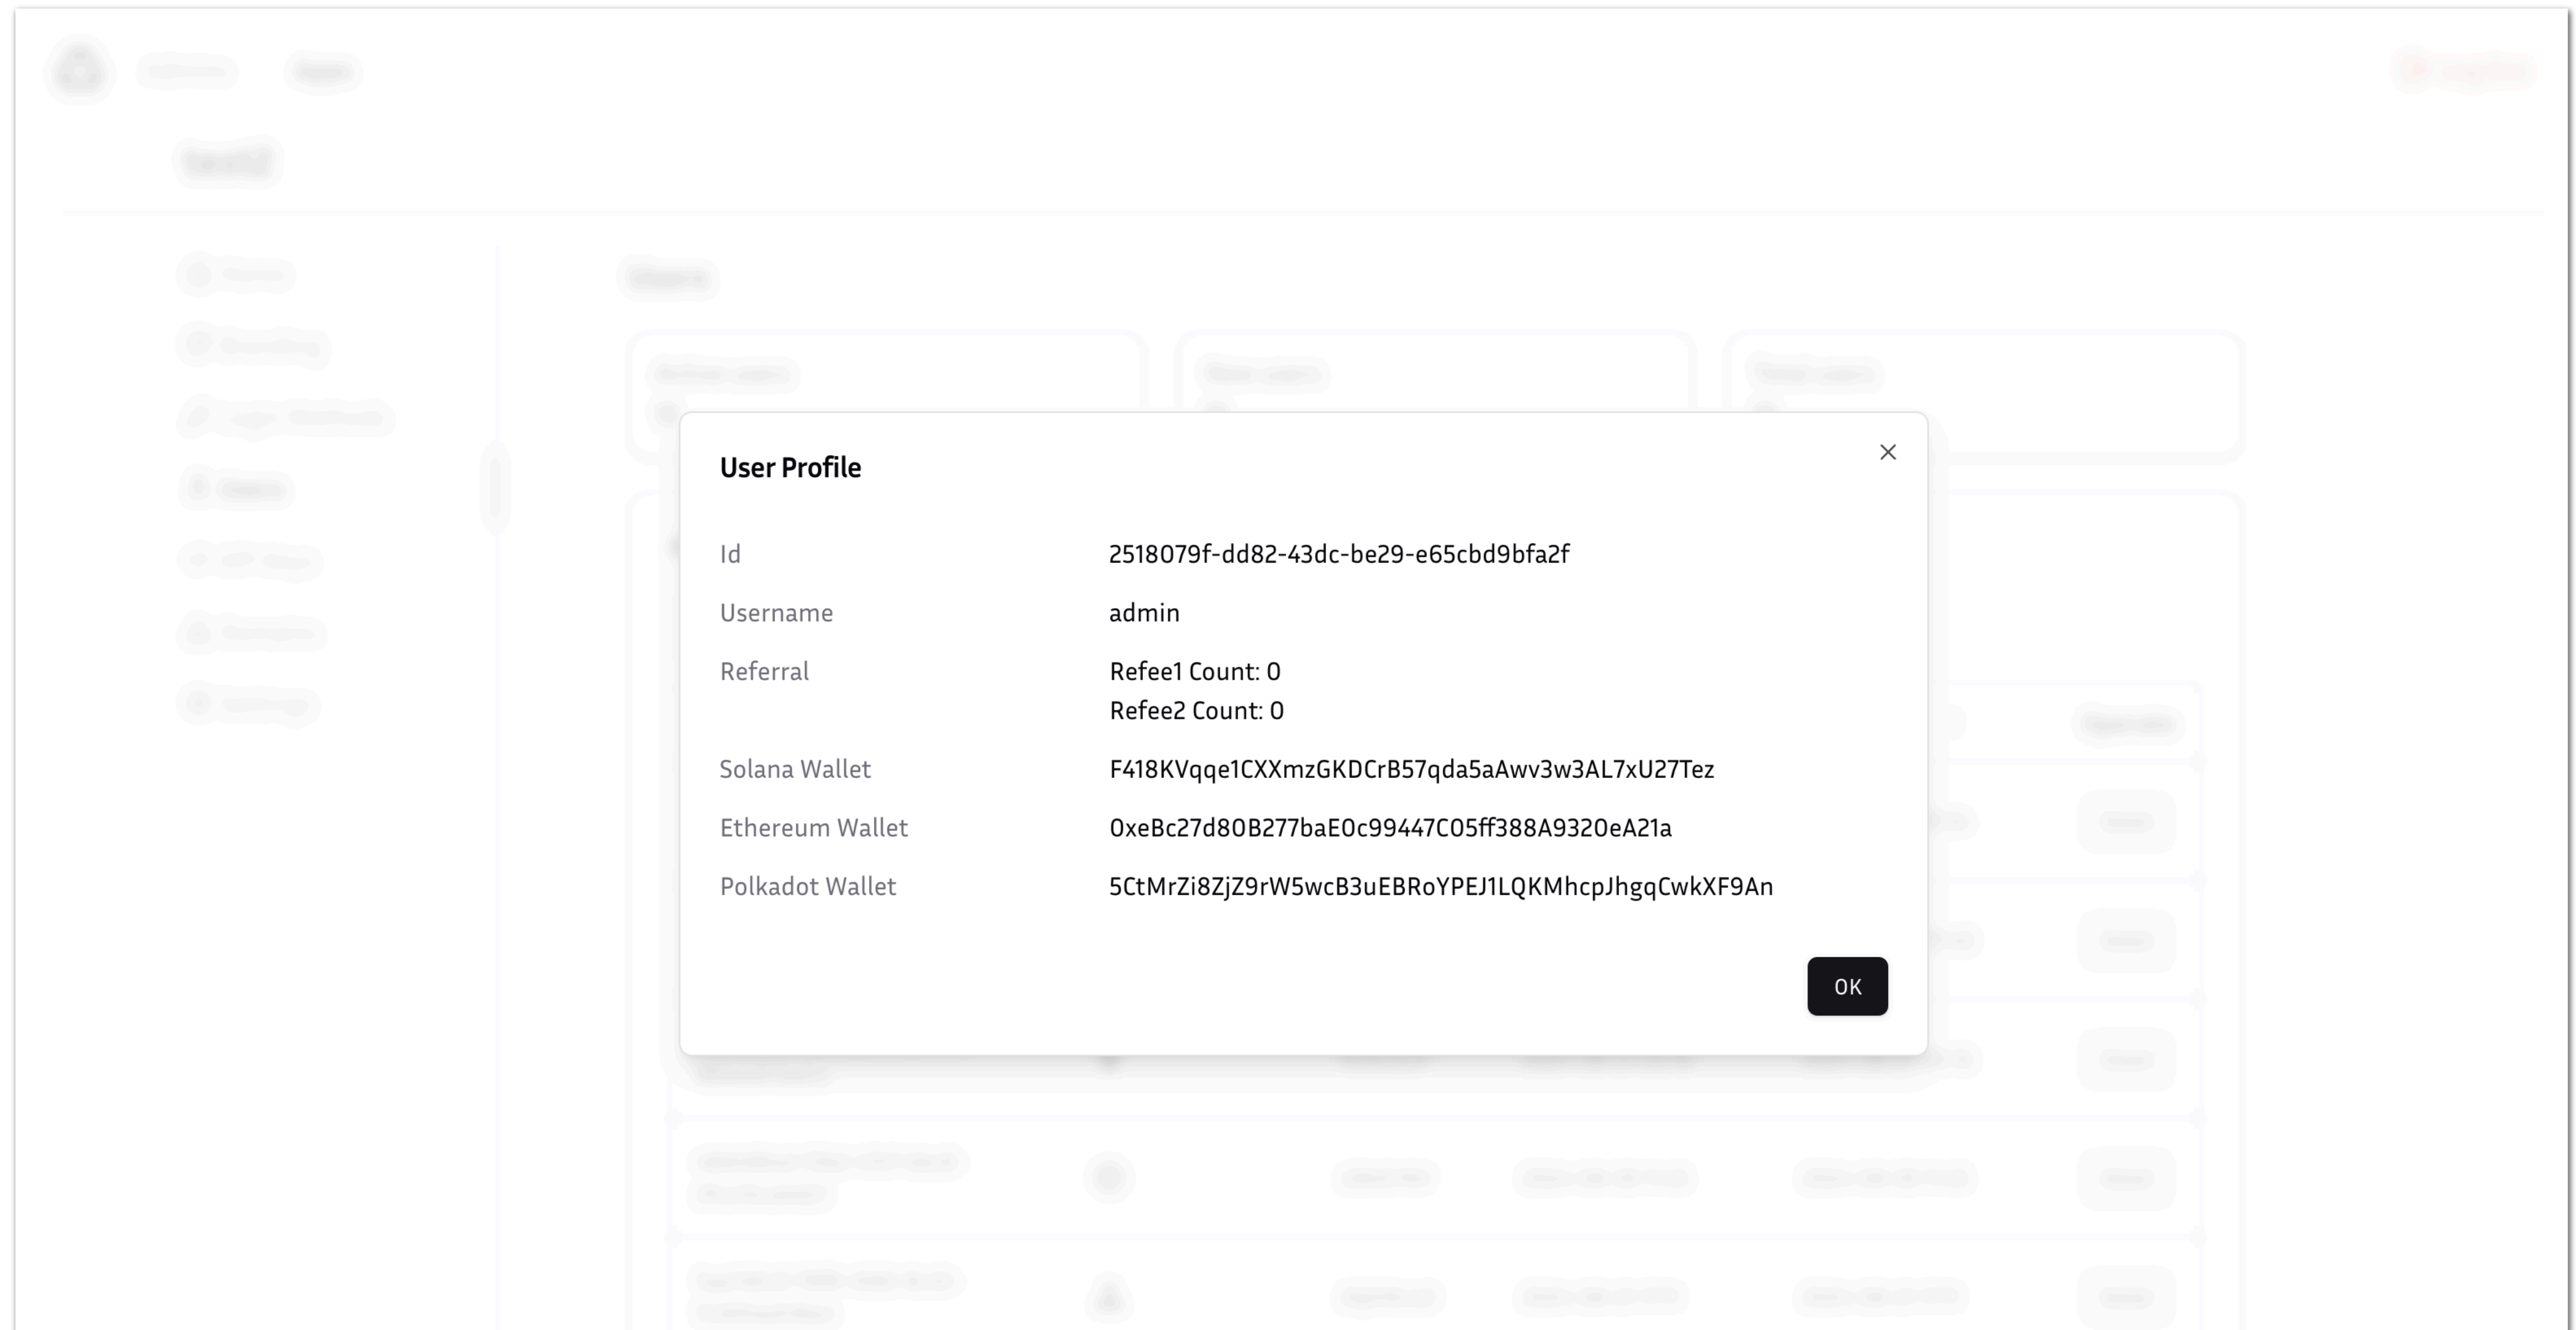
User Profile

| Id | 2518079f-dd82-43dc-be29-e65cbd9bfa2f |
|---|---|
| Username | admin |
| Referral | Refee1 Count: 0<br>Refee2 Count: 0 |
| Solana Wallet | F418KVqqe1CXXmzGKDCrB57qda5aAwv3w3AL7xU27Tez |
| Ethereum Wallet | 0xeBc27d80B277baE0c99447C05ff388A9320eA21a |
| Polkadot Wallet | 5CtMrZi8ZjZ9rW5wcB3uEBRoYPEJ1LQKMhcpJhgqCwkXF9An |

OK